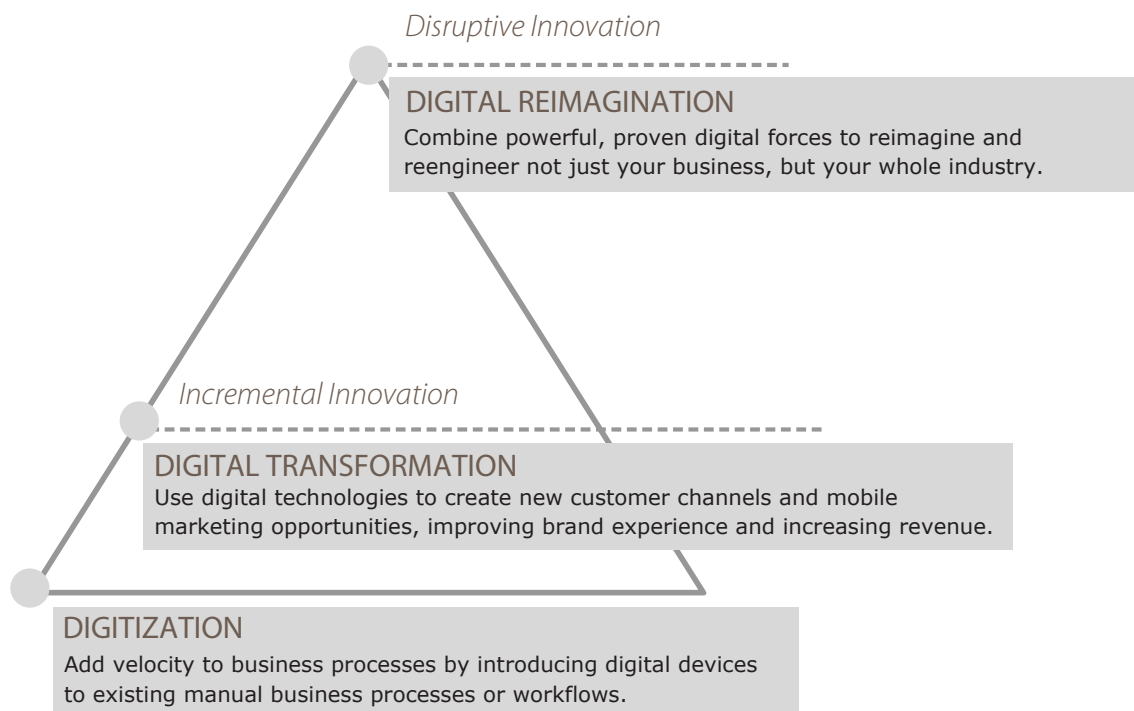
Disruptive Innovation

DIGITAL REIMAGINATION

Combine powerful, proven digital forces to reimagine and reengineer not just your business, but your whole industry.

Incremental Innovation

DIGITAL TRANSFORMATION

Use digital technologies to create new customer channels and mobile marketing opportunities, improving brand experience and increasing revenue.

DIGITIZATION

Add velocity to business processes by introducing digital devices to existing manual business processes or workflows.